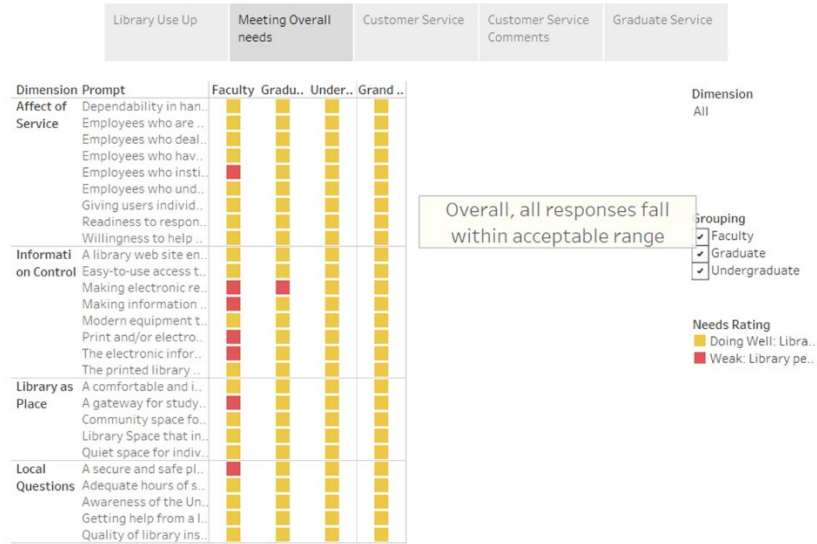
Library Use Up | Meeting Overall needs | Customer Service | Customer Service Comments | Graduate Service

| Dimension | Prompt | Faculty | Gradu.. | Under.. | Grand .. |
|---|---|---|---|---|---|
| Affect of Service | Dependability in han.. | | | | |
| | Employees who are .. | | | | |
| | Employees who deal.. | | | | |
| | Employees who hav.. | | | | |
| | Employees who insti.. | | | | |
| | Employees who und.. | | | | |
| | Giving users individ.. | | | | |
| | Readiness to respon.. | | | | |
| | Willingness to help .. | | | | |
| Information Control | A library web site en.. | | | | |
| | Easy-to-use access t.. | | | | |
| | Making electronic re.. | | | | |
| | Making information .. | | | | |
| | Modern equipment t.. | | | | |
| | Print and/or electro.. | | | | |
| | The electronic infor.. | | | | |
| | The printed library .. | | | | |
| Library as Place | A comfortable and i.. | | | | |
| | A gateway for study.. | | | | |
| | Community space fo.. | | | | |
| | Library Space that in.. | | | | |
| | Quiet space for indiv.. | | | | |
| Local Questions | A secure and safe pl.. | | | | |
| | Adequate hours of s.. | | | | |
| | Awareness of the Un.. | | | | |
| | Getting help from a l.. | | | | |
| | Quality of library ins.. | | | | |

Overall, all responses fall within acceptable range

Dimension
All

Grouping
Faculty
Graduate
Undergraduate

Needs Rating
Doing Well: Libra..
Weak: Library pe..